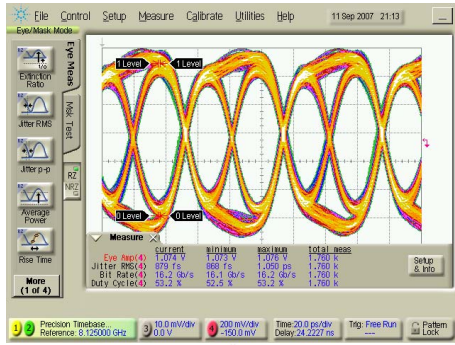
File Control Setup Measure Calibrate Utilities Help 11 Sep 2007 21:13

Eye/Mask Mode

Eye Meas

Mask Test

Extinction Ratio

Jitter RMS

Jitter p-p

Average Power

Rise Time

More (1 of 4)

RZ

NRZ

1 Level

1 Level

0 Level

0 Level

Measure

| | current | minimum | maximum | total meas |
|---|---|---|---|---|
| Eye Amp(4) | 1.074 V | 1.073 V | 1.076 V | 1.760 k |
| Jitter RMS(4) | 879 fs | 868 fs | 1.050 ps | 1.760 k |
| Bit Rate(4) | 16.2 Gb/s | 16.1 Gb/s | 16.2 Gb/s | 1.760 k |
| Duty Cycle(4) | 53.2 % | 52.5 % | 53.2 % | 1.760 k |

Setup & Info

1 2 Precision Timebase... Reference: 8.125000 GHz

3 10.0 mV/div 0.0 V

4 200 mV/div -150.0 mV

Time: 20.0 ps/div Delay: 24.2227 ns

Trig: Free Run

Pattern Lock